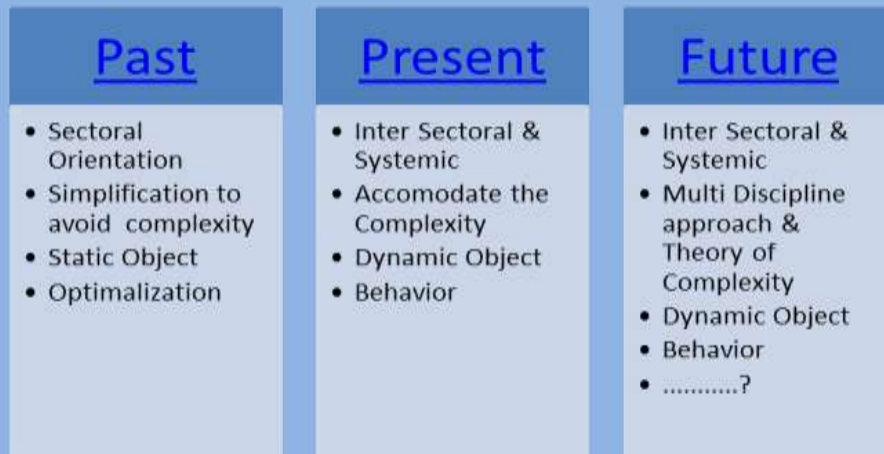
Past

• Sectoral Orientation
• Simplification to avoid complexity
• Static Object
• Optimalization

Present

• Inter Sectoral & Systemic
• Accomodate the Complexity
• Dynamic Object
• Behavior

Future

• Inter Sectoral & Systemic
• Multi Discipline approach & Theory of Complexity
• Dynamic Object
• Behavior
• ..........?